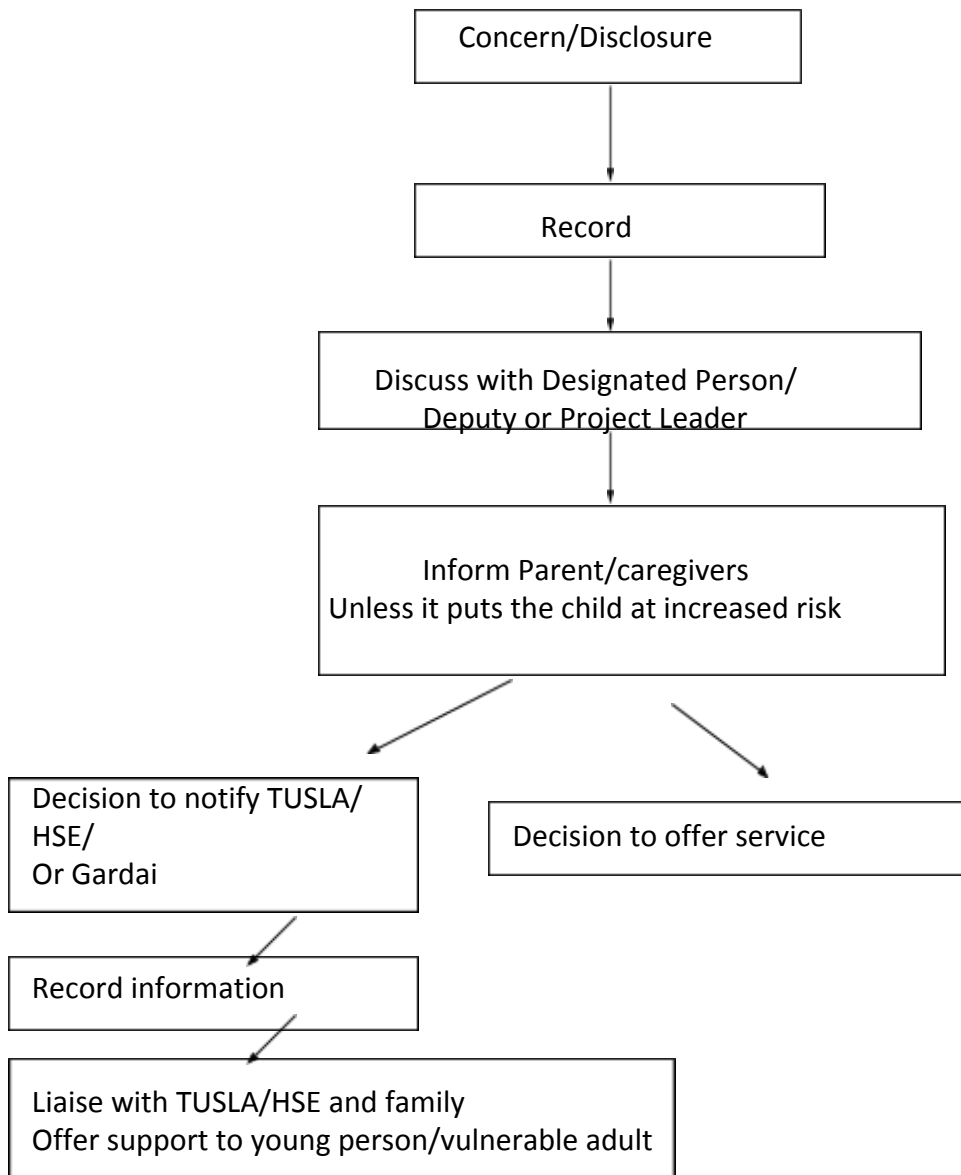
Concern/Disclosure

Record

Discuss with Designated Person/
Deputy or Project Leader

Inform Parent/caregivers
Unless it puts the child at increased risk

Decision to notify TUSLA/
HSE/
Or Gardai

Decision to offer service

Record information

Liaise with TUSLA/HSE and family
Offer support to young person/vulnerable adult